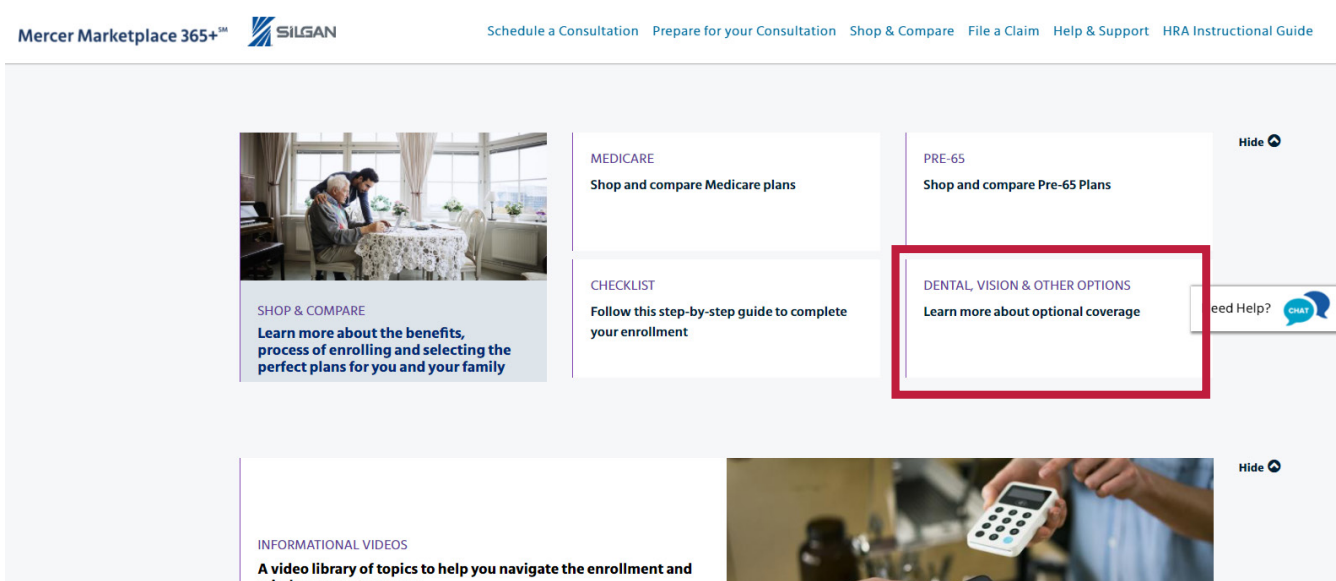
Mercer Marketplace 365+℠ SILGAN

Schedule a Consultation Prepare for your Consultation Shop & Compare File a Claim Help & Support HRA Instructional Guide

Hide

SHOP & COMPARE
Learn more about the benefits, process of enrolling and selecting the perfect plans for you and your family

MEDICARE
Shop and compare Medicare plans

PRE-65
Shop and compare Pre-65 Plans

CHECKLIST
Follow this step-by-step guide to complete your enrollment

DENTAL, VISION & OTHER OPTIONS
Learn more about optional coverage

eed Help? CHAT

Hide

INFORMATIONAL VIDEOS
A video library of topics to help you navigate the enrollment and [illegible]